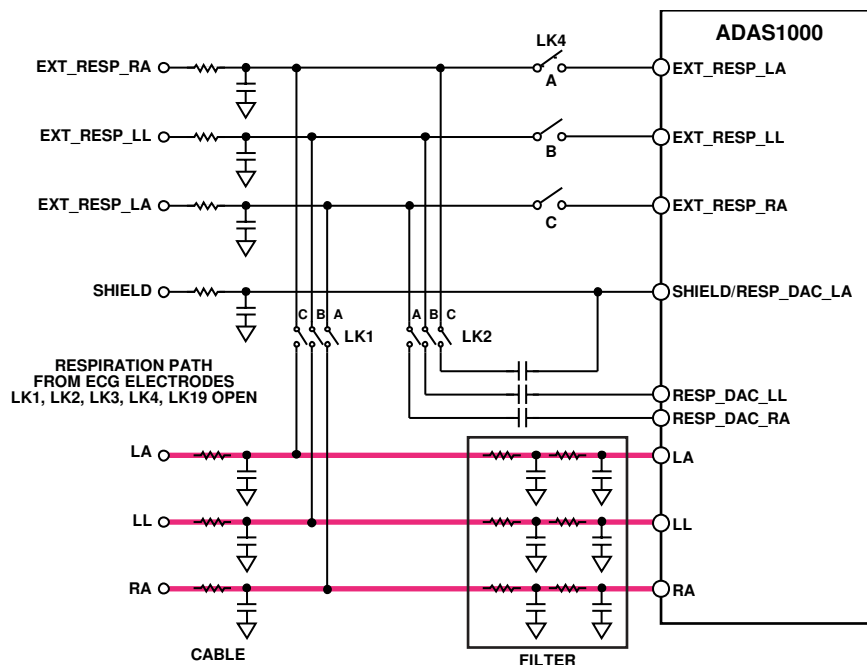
ADAS1000

EXT_RESP_RA

EXT_RESP_LL

EXT_RESP_LA

SHIELD

LK4

A

B

C

EXT_RESP_LA

EXT_RESP_LL

EXT_RESP_RA

SHIELD/RESP_DAC_LA

C B A LK1

A B C LK2

RESPIRATION PATH FROM ECG ELECTRODES LK1, LK2, LK3, LK4, LK19 OPEN

RESP_DAC_LL

RESP_DAC_RA

LA

LL

RA

LA

LL

RA

CABLE

FILTER